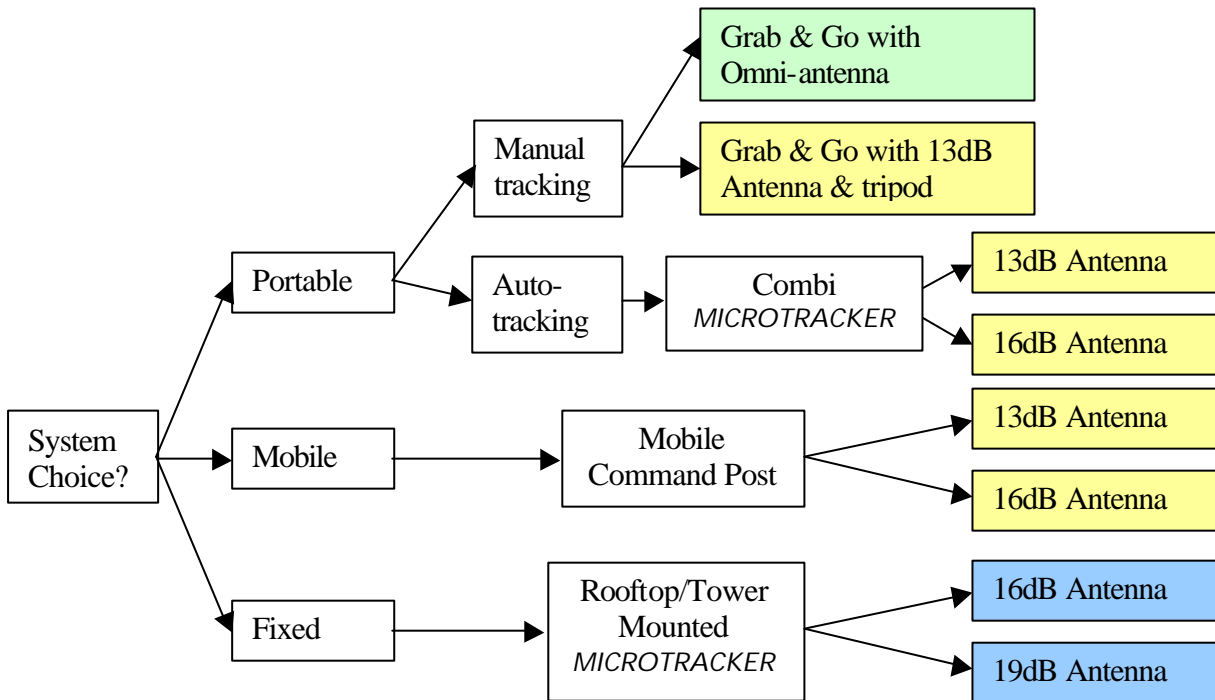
System Choice?

Portable

Manual tracking

Grab & Go with Omni-antenna

Grab & Go with 13dB Antenna & tripod

Auto-tracking

Combi MICROTRACKER

13dB Antenna

16dB Antenna

Mobile

Mobile Command Post

13dB Antenna

16dB Antenna

Fixed

Rooftop/Tower Mounted MICROTRACKER

16dB Antenna

19dB Antenna